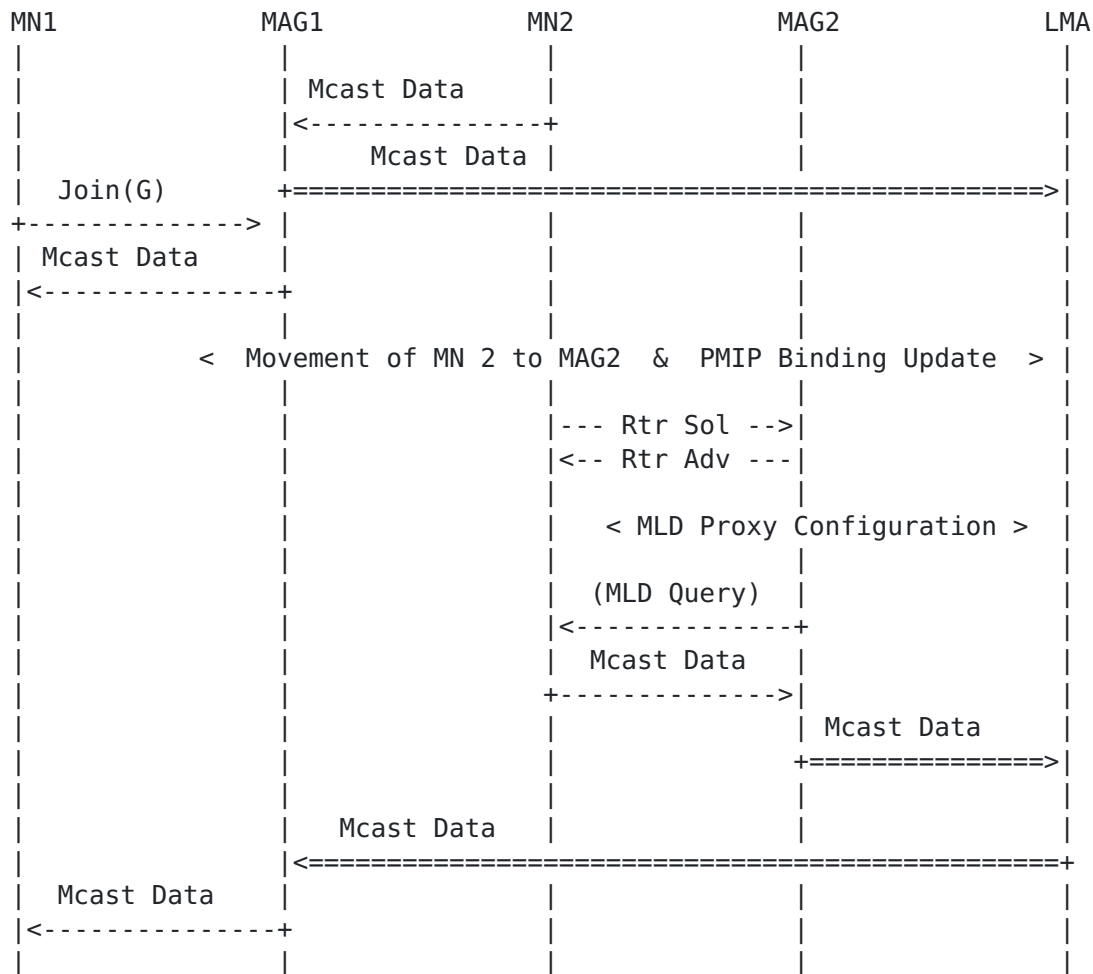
MN1 MAG1 MN2 MAG2 LMA

Mcast Data

Mcast Data

Join(G)

Mcast Data

< Movement of MN 2 to MAG2 & PMIP Binding Update >

--- Rtr Sol -->

<-- Rtr Adv ---

< MLD Proxy Configuration >

(MLD Query)

Mcast Data

Mcast Data

Mcast Data

Mcast Data